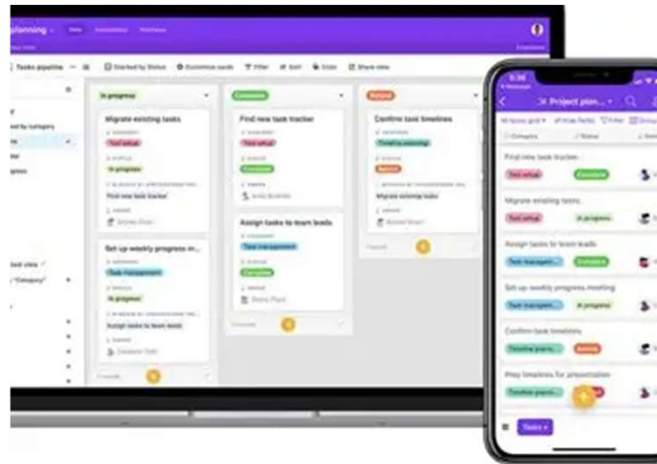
planning

Tasks pipeline

Stacked by Status

Customize cards

Filter

Sort

Color

Share view

In progress

Migrate existing tasks

Tool setup

In progress

Find new task tracker

Set up weekly progress m...

Task management

In progress

Assign tasks to team leads

Complete

Find new task tracker

Tool setup

Complete

Assign tasks to team leads

Task management

Complete

Robust

Confirm task timelines

Timeline planning

Robust

Migrate existing tasks

9:36

Project plan...

Find new task tracker

Tool setup

Complete

Migrate existing tasks

Tool setup

In progress

Assign tasks to team leads

Task managem...

Complete

Set up weekly progress meeting

Task managem...

In progress

Confirm task timelines

Timeline planni...

Robust

Prep timelines for presentation

Timeline planni...

Tasks